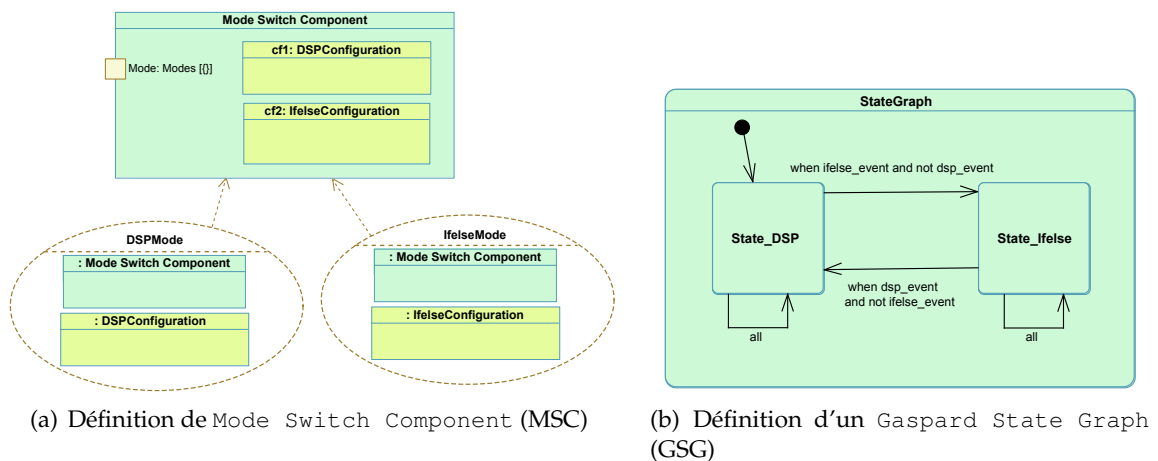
Mode Switch Component

Mode: Modes [{}]

cf1: DSPConfiguration

cf2: IfelseConfiguration

DSPMode

: Mode Switch Component

: DSPConfiguration

IfelseMode

: Mode Switch Component

: IfelseConfiguration

(a) Définition de Mode Switch Component (MSC)

StateGraph

when ifelse_event and not dsp_event

State_DSP

State_Ifelse

when dsp_event and not ifelse_event

all

all

(b) Définition d'un Gaspard State Graph (GSG)